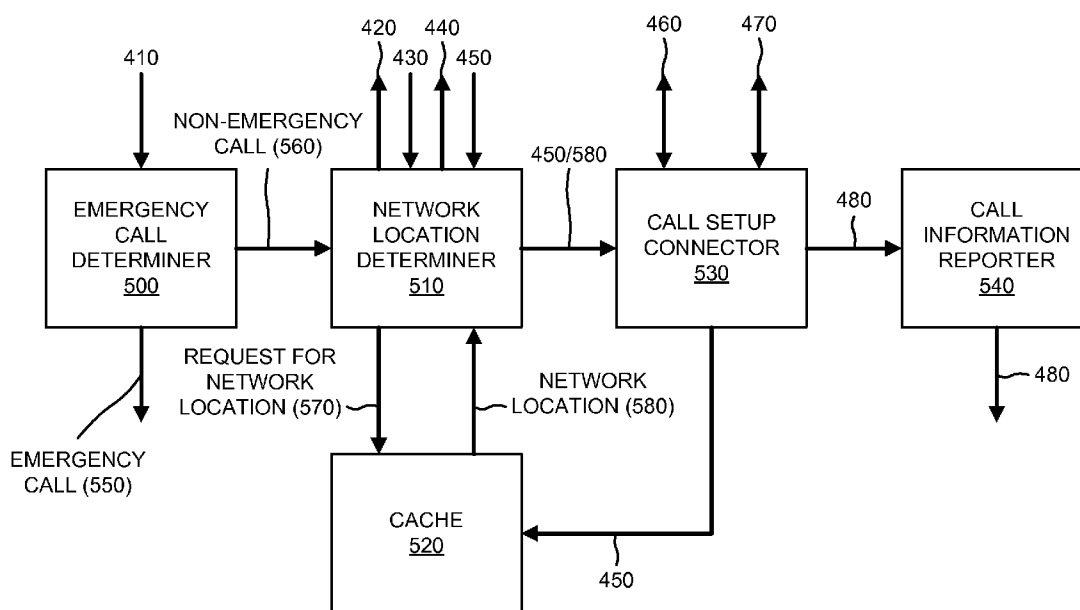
410

420 440
430 450

460 470

NON-EMERGENCY CALL (560)

450/580

EMERGENCY CALL DETERMINER 500

NETWORK LOCATION DETERMINER 510

CALL SETUP CONNECTOR 530

480

CALL INFORMATION REPORTER 540

REQUEST FOR NETWORK LOCATION (570)

NETWORK LOCATION (580)

480

EMERGENCY CALL (550)

CACHE 520

450